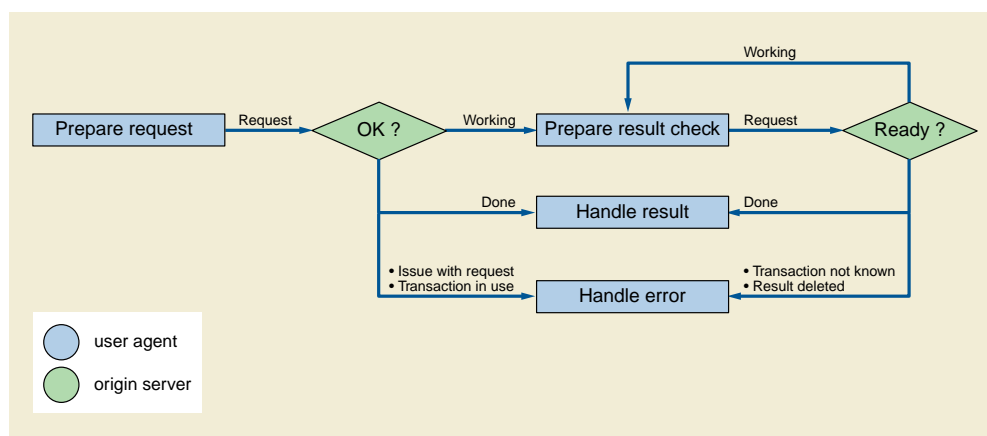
Working

Prepare request

Request

OK ?

Working

Prepare result check

Request

Ready ?

Done

Handle result

Done

• Issue with request
• Transaction in use

Handle error

• Transaction not known
• Result deleted

user agent

origin server